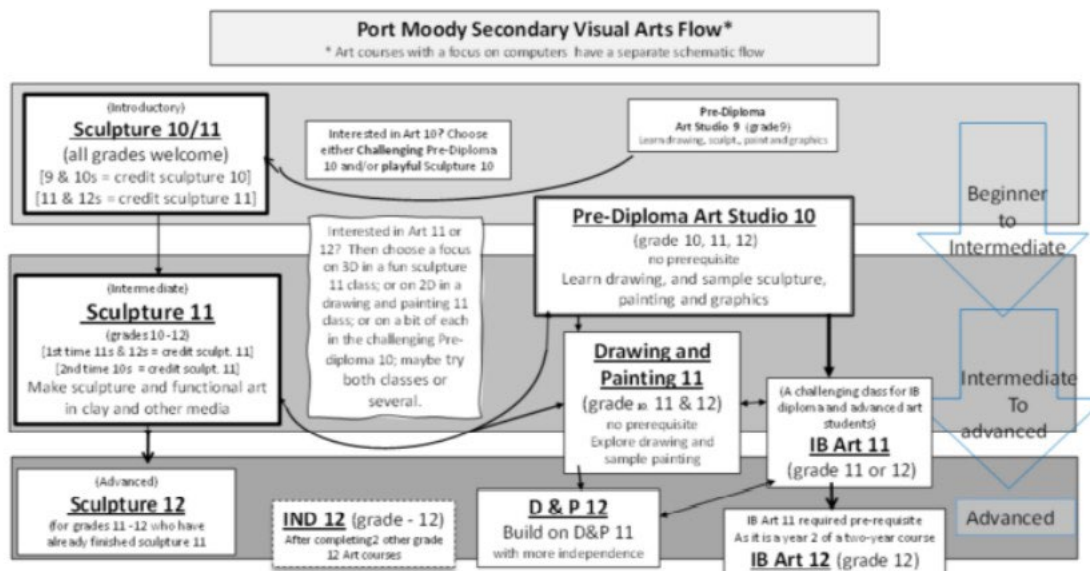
Port Moody Secondary Visual Arts Flow*

* Art courses with a focus on computers have a separate schematic flow

(Introductory)

Sculpture 10/11

(all grades welcome)

[9 & 10s = credit sculpture 10]

[11 & 12s = credit sculpture 11]

Interested in Art 10? Choose either Challenging Pre-Diploma 10 and/or playful Sculpture 10

Pre-Diploma

Art Studio 9 (grade9)

Learn drawing, sculpt., paint and graphics

Beginner to Intermediate

Interested in Art 11 or 12? Then choose a focus on 3D in a fun sculpture 11 class; or on 2D in a drawing and painting 11 class; or on a bit of each in the challenging Pre-diploma 10; maybe try both classes or several.

Pre-Diploma Art Studio 10

(grade 10, 11, 12)

no prerequisite

Learn drawing, and sample sculpture, painting and graphics

(Intermediate)

Sculpture 11

(grades 10-12)

[1st time 11s & 12s = credit sculpt. 11]

[2nd time 10s = credit sculpt. 11]

Make sculpture and functional art in clay and other media

Drawing and Painting 11

(grade in 11 & 12)

no prerequisite

Explore drawing and sample painting

(A challenging class for IB diploma and advanced art students)

IB Art 11

(grade 11 or 12)

Intermediate To advanced

(Advanced)

Sculpture 12

(for grades 11-12 who have already finished sculpture 11

IND 12 (grade - 12)

After completing2 other grade 12 Art courses

D & P 12

Build on D&P 11

with more independence

IB Art 11 required pre-requisite

As it is a year 2 of a two-year course

IB Art 12 (grade 12)

Advanced